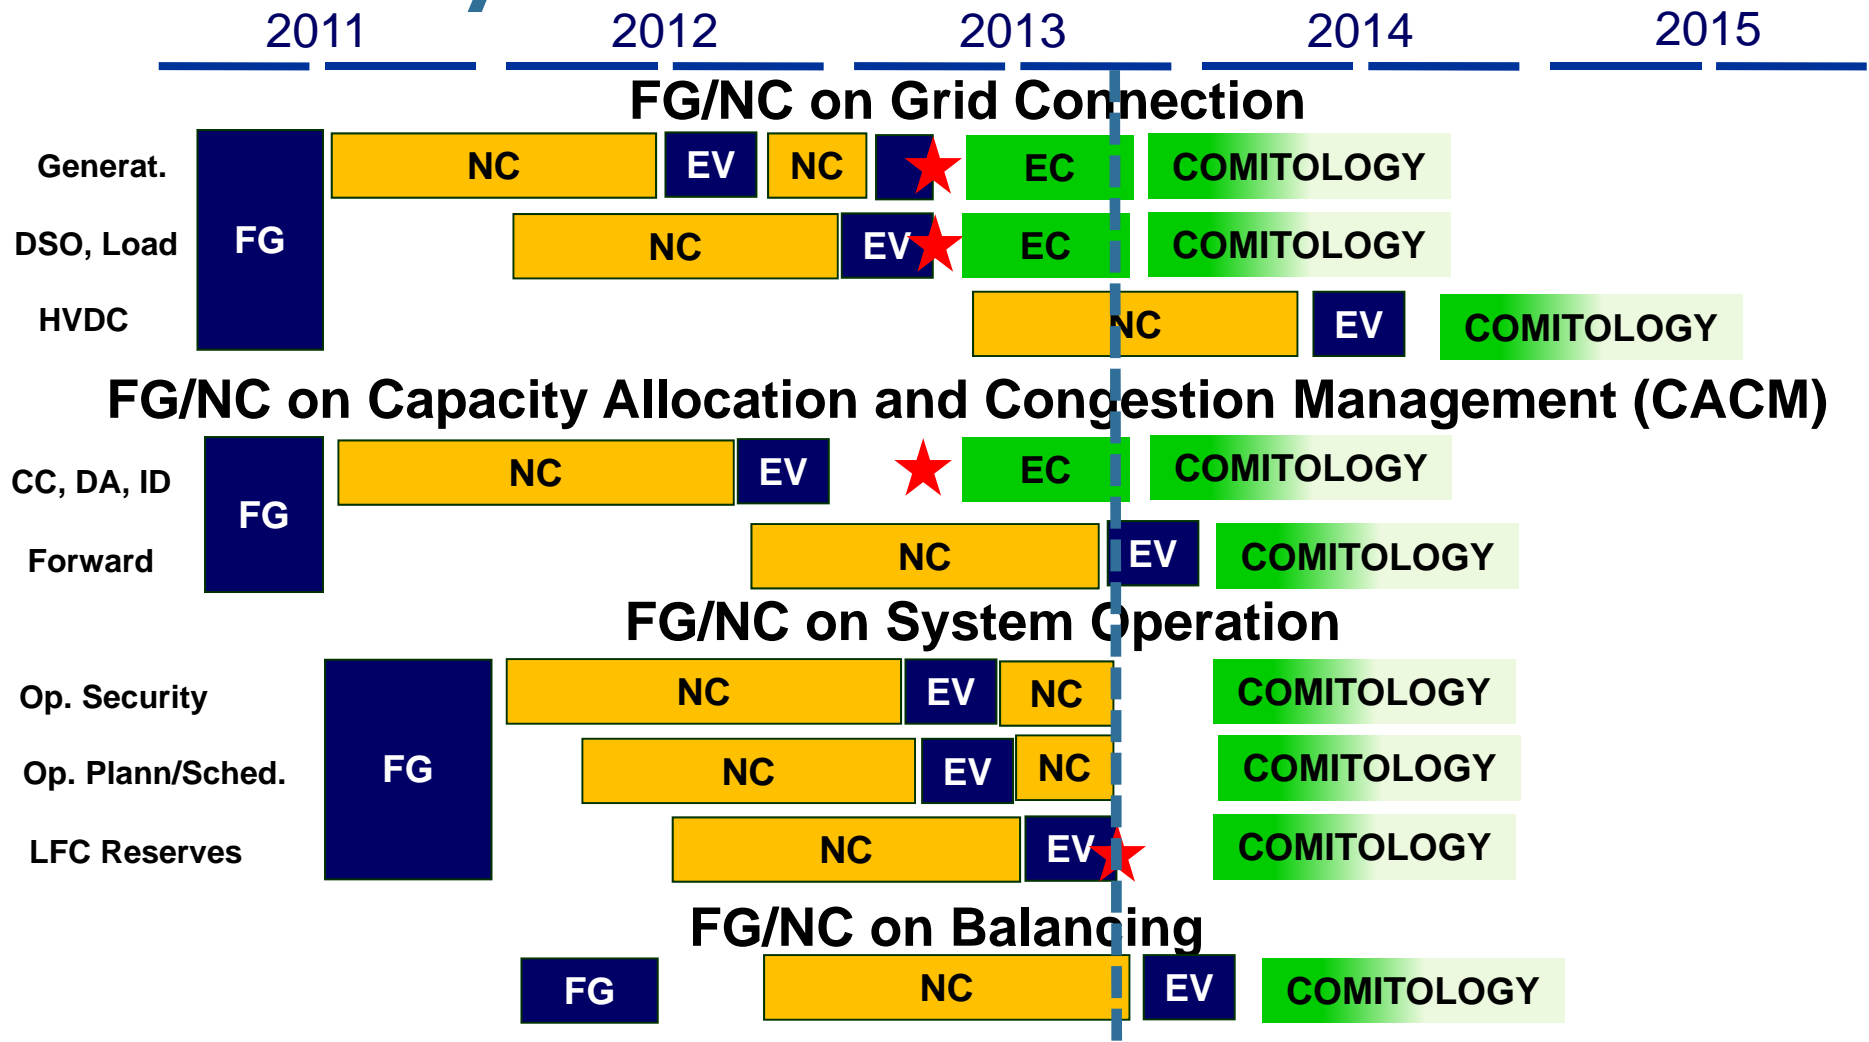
2011 2012 2013 2014 2015

FG/NC on Grid Connection

Generat. FG NC EV NC EC COMITOLOGY

DSO, Load NC EV EC COMITOLOGY

HVDC NC EV COMITOLOGY

FG/NC on Capacity Allocation and Congestion Management (CACM)

CC, DA, ID FG NC EV EC COMITOLOGY

Forward NC EV COMITOLOGY

FG/NC on System Operation

Op. Security FG NC EV NC COMITOLOGY

Op. Plann/Sched. NC EV NC COMITOLOGY

LFC Reserves NC EV COMITOLOGY

FG/NC on Balancing

FG NC EV COMITOLOGY